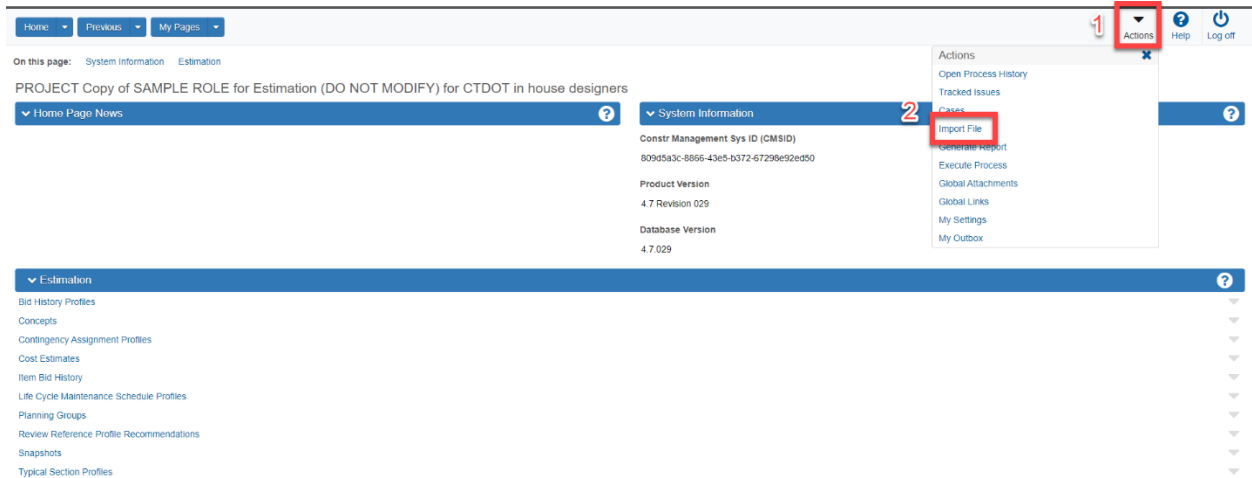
Home Previous My Pages

1 Actions Help Log off

On this page: System Information Estimation

PROJECT Copy of SAMPLE ROLE for Estimation (DO NOT MODIFY) for CTDOT in house designers

Home Page News

System Information

Constr Management Sys ID (CMSID)

809d5a3c-8866-43e5-b372-67298e92ed50

Product Version

4.7 Revision 029

Database Version

4.7.029

Actions
Open Process History
Tracked Issues
Cases
2 Import File
Generate Report
Execute Process
Global Attachments
Global Links
My Settings
My Outbox

Estimation

Bid History Profiles
Concepts
Contingency Assignment Profiles
Cost Estimates
Item Bid History
Life Cycle Maintenance Schedule Profiles
Planning Groups
Review Reference Profile Recommendations
Snapshots
Typical Section Profiles